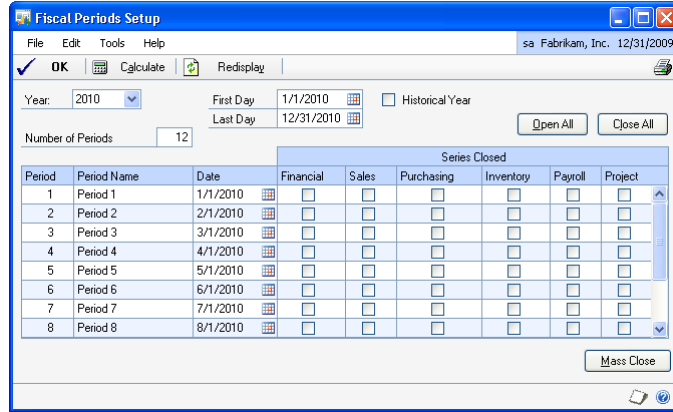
Fiscal Periods Setup

File Edit Tools Help sa Fabrikam, Inc. 12/31/2009

OK Calculate Redisplay

Year: 2010

First Day 1/1/2010

Last Day 12/31/2010

Historical Year

Number of Periods 12

Open All Close All

| Period | Period Name | Date | Financial | Sales | Purchasing | Inventory | Payroll | Project |
|---|---|---|---|---|---|---|---|---|
| | | | Series Closed | | | | | |
| 1 | Period 1 | 1/1/2010 | | | | | | |
| 2 | Period 2 | 2/1/2010 | | | | | | |
| 3 | Period 3 | 3/1/2010 | | | | | | |
| 4 | Period 4 | 4/1/2010 | | | | | | |
| 5 | Period 5 | 5/1/2010 | | | | | | |
| 6 | Period 6 | 6/1/2010 | | | | | | |
| 7 | Period 7 | 7/1/2010 | | | | | | |
| 8 | Period 8 | 8/1/2010 | | | | | | |

Mass Close